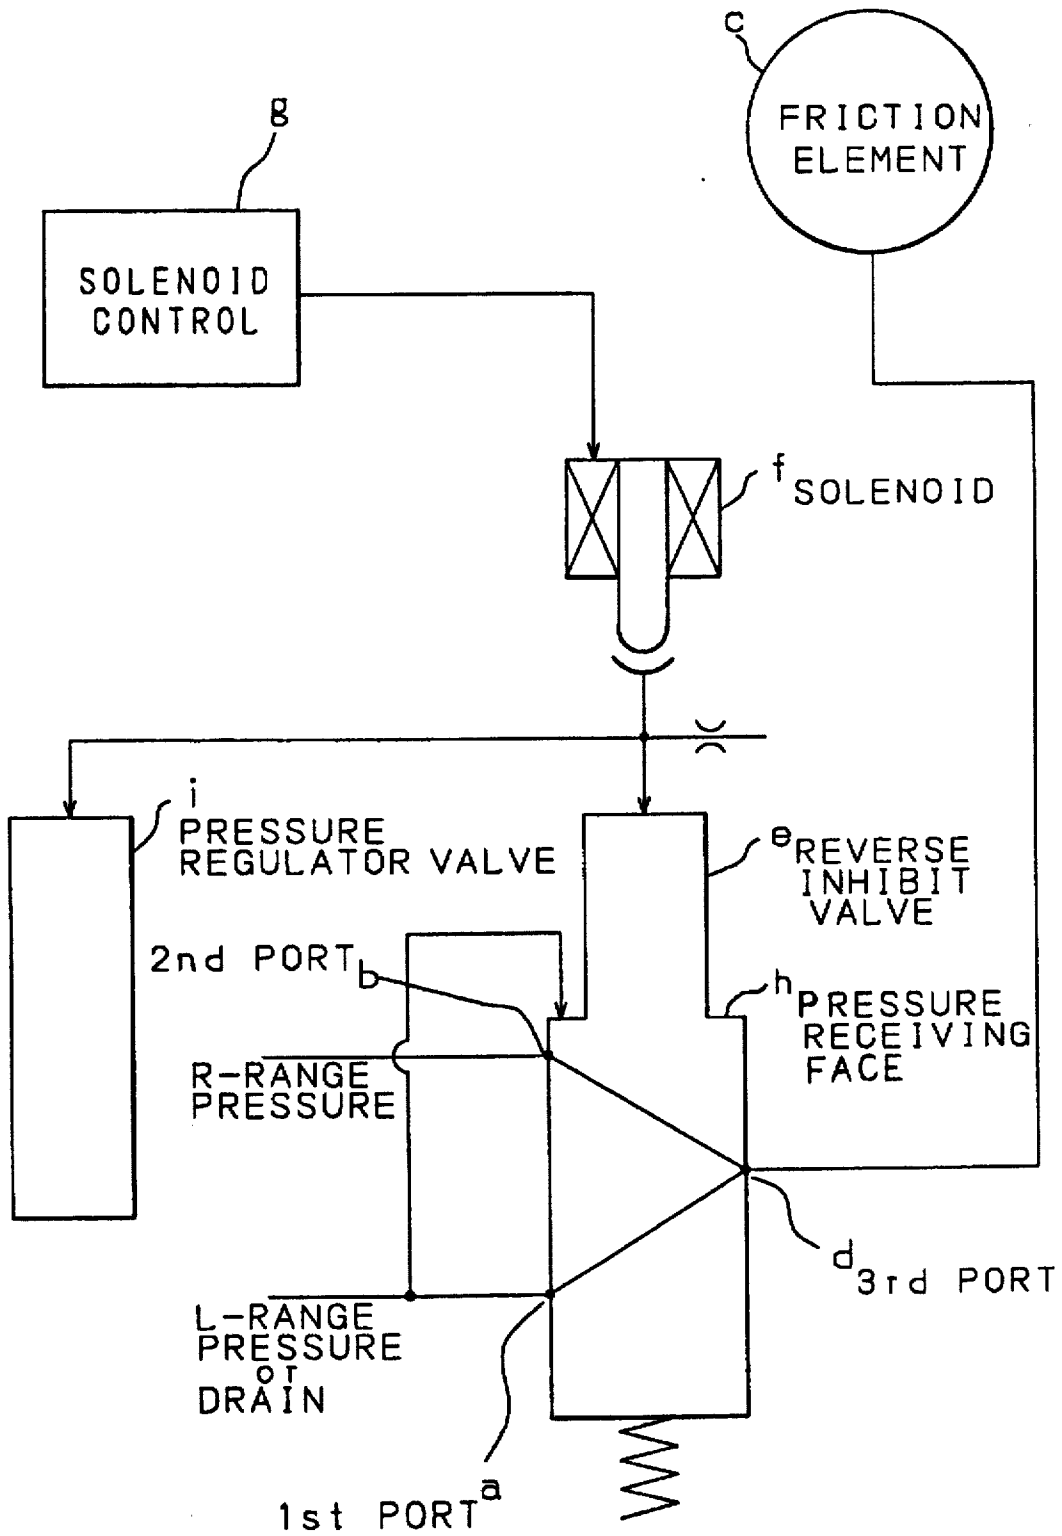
c
FRICTION ELEMENT

g
SOLENOID CONTROL

f SOLENOID

i PRESSURE REGULATOR VALVE

e REVERSE INHIBIT VALVE

2nd PORT b

h PRESSURE RECEIVING FACE

R-RANGE PRESSURE

d 3rd PORT

L-RANGE PRESSURE or DRAIN

1st PORT a